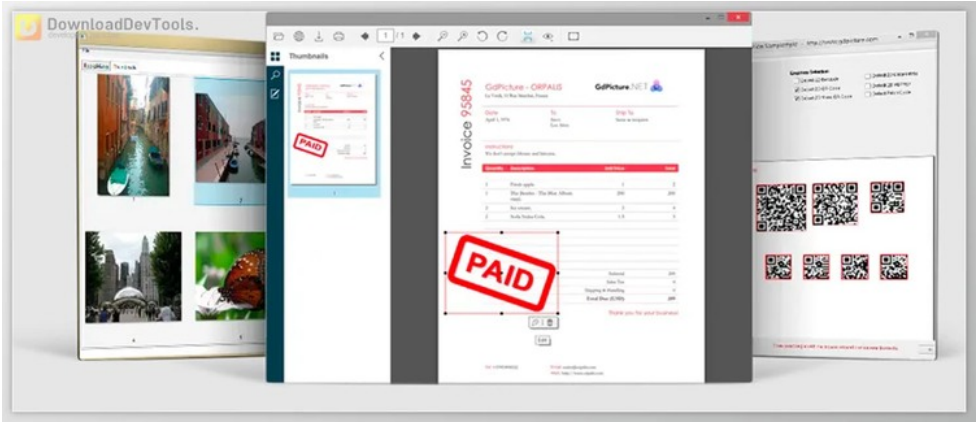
DownloadDevTools.

1 / 1

Thumbnails

Invoice 95845

GdPicture - ORPALIS

GdPicture.NET

Quote

To:

Ship To:

Instructions

Quantity

Description

Unit Price

Total

1

Fresh apple

2

The Beatles - The Blue Album

3

Ice cream

2

Soda Drinks Cola

Subtotal

Sales Tax

Shipping & Handling

Total Due (USD)

Thank you for your business

PAID

Edit